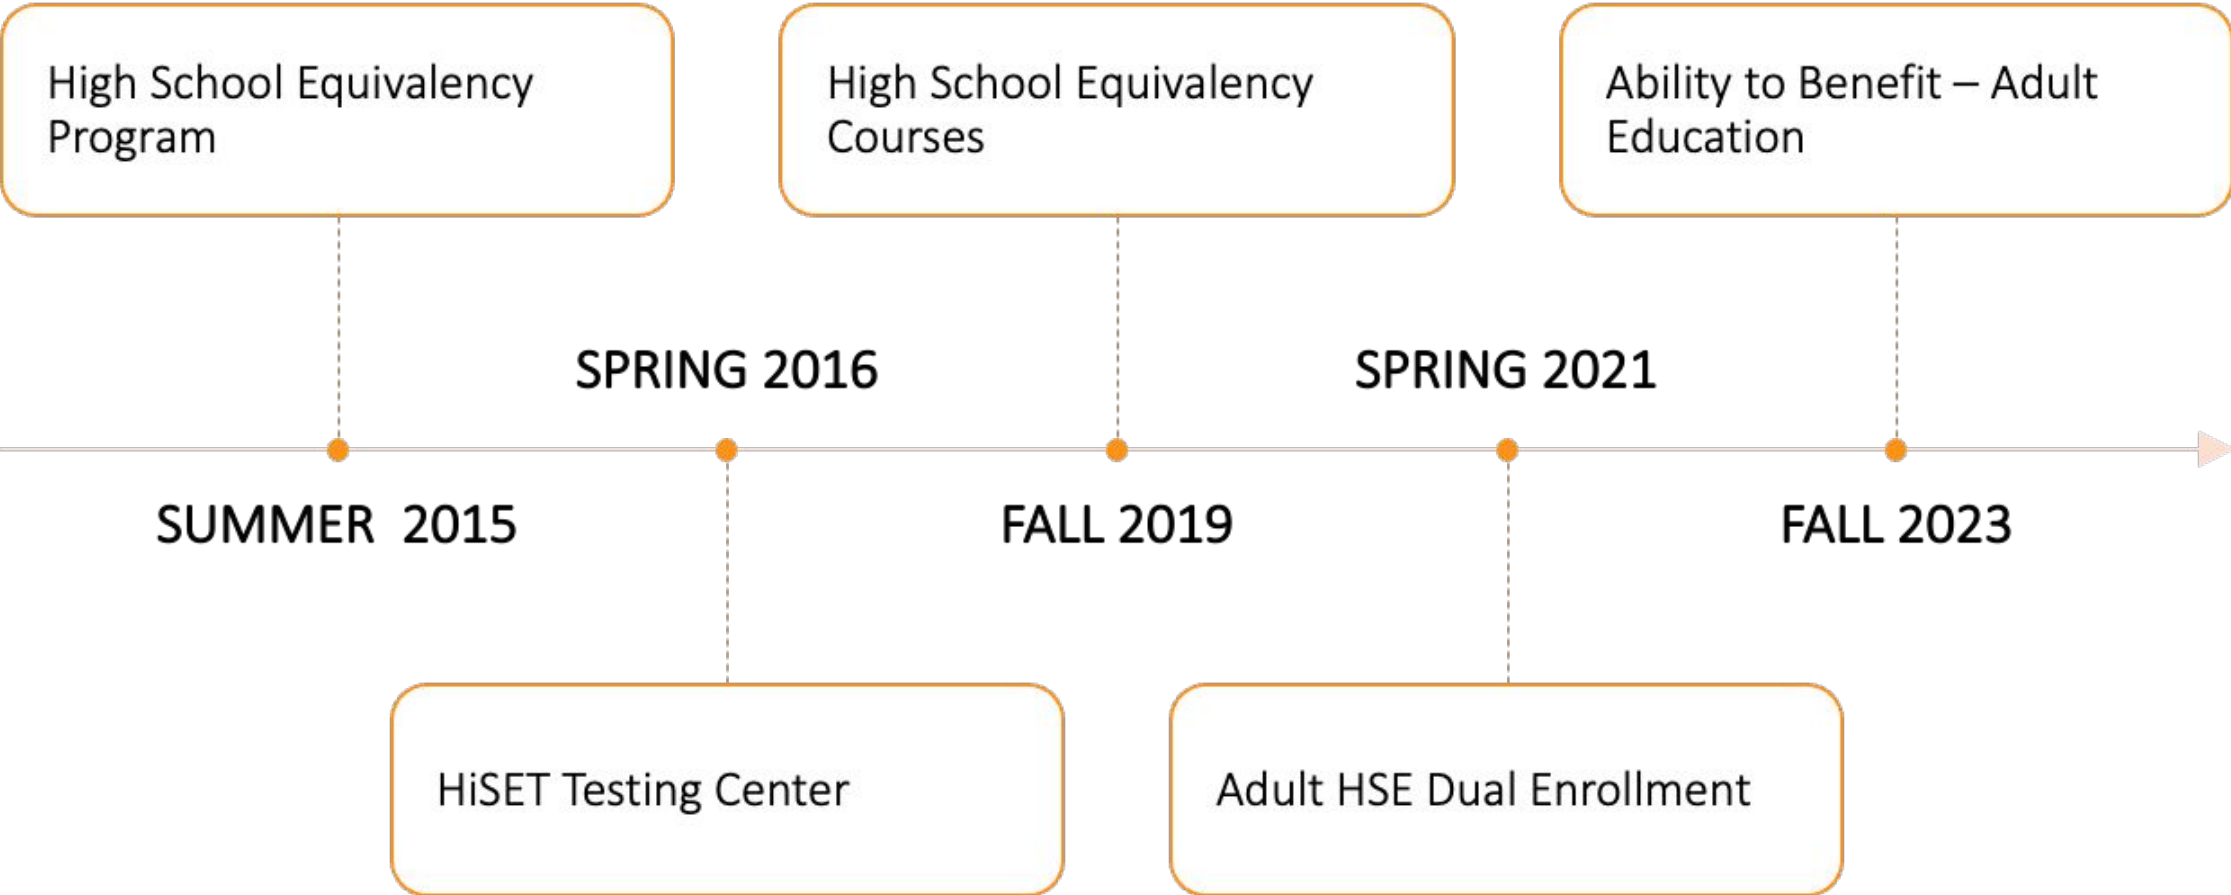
High School Equivalency Program

SUMMER 2015

SPRING 2016

HiSET Testing Center

High School Equivalency Courses

FALL 2019

SPRING 2021

Adult HSE Dual Enrollment

Ability to Benefit – Adult Education

FALL 2023